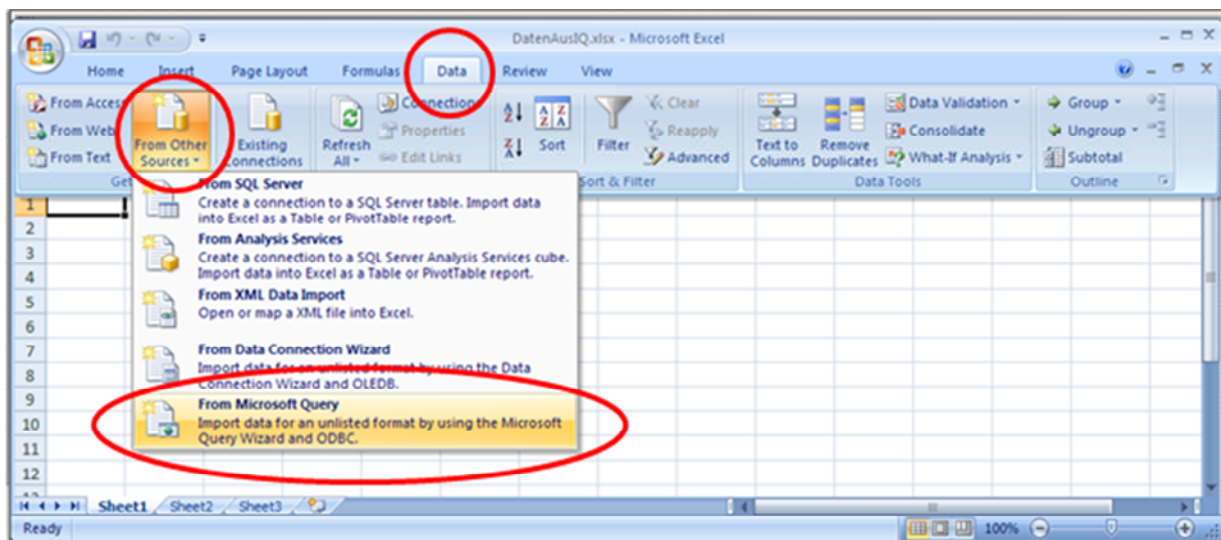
DatenAusIQ.xlsx - Microsoft Excel

Home Insert Page Layout Formulas Data Review View

From Access
From Web
From Text
From Other Sources
Existing Connections
Refresh All
Connections
Properties
Edit Links
Sort
Filter
Clear
Reapply
Advanced
Sort & Filter
Text to Columns
Remove Duplicates
Data Validation
Consolidate
What-If Analysis
Data Tools
Group
Ungroup
Subtotal
Outline

From SQL Server
Create a connection to a SQL Server table. Import data into Excel as a Table or PivotTable report.

From Analysis Services
Create a connection to a SQL Server Analysis Services cube. Import data into Excel as a Table or PivotTable report.

From XML Data Import
Open or map a XML file into Excel.

From Data Connection Wizard
Import data for an unlisted format by using the Data Connection Wizard and OLEDB.

From Microsoft Query
Import data for an unlisted format by using the Microsoft Query Wizard and ODBC.

1
2
3
4
5
6
7
8
9
10
11
12

Sheet1 Sheet2 Sheet3

Ready 100%